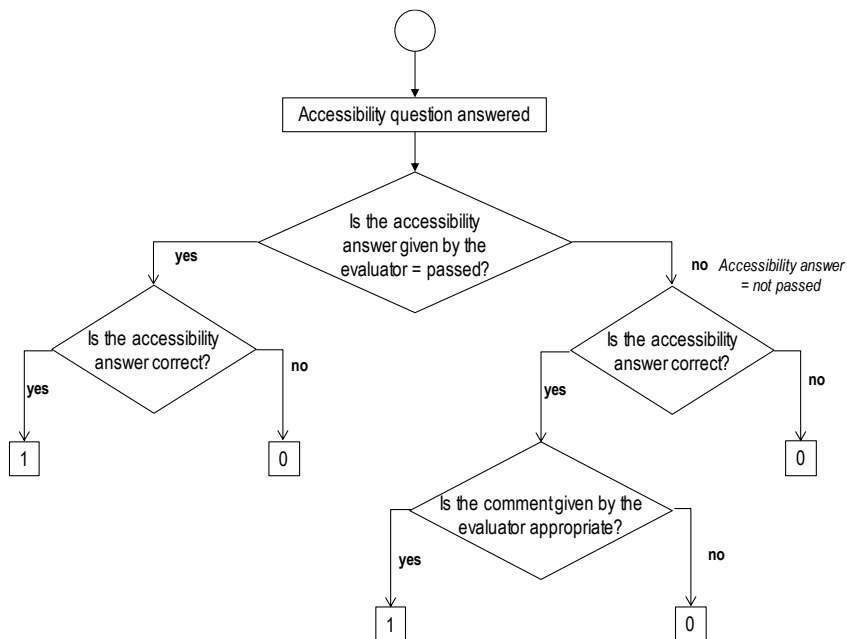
Accessibility question answered

Is the accessibility answer given by the evaluator = passed?

yes

no *Accessibility answer = not passed*

Is the accessibility answer correct?

yes

no

1

0

Is the accessibility answer correct?

yes

no

0

Is the comment given by the evaluator appropriate?

yes

no

1

0